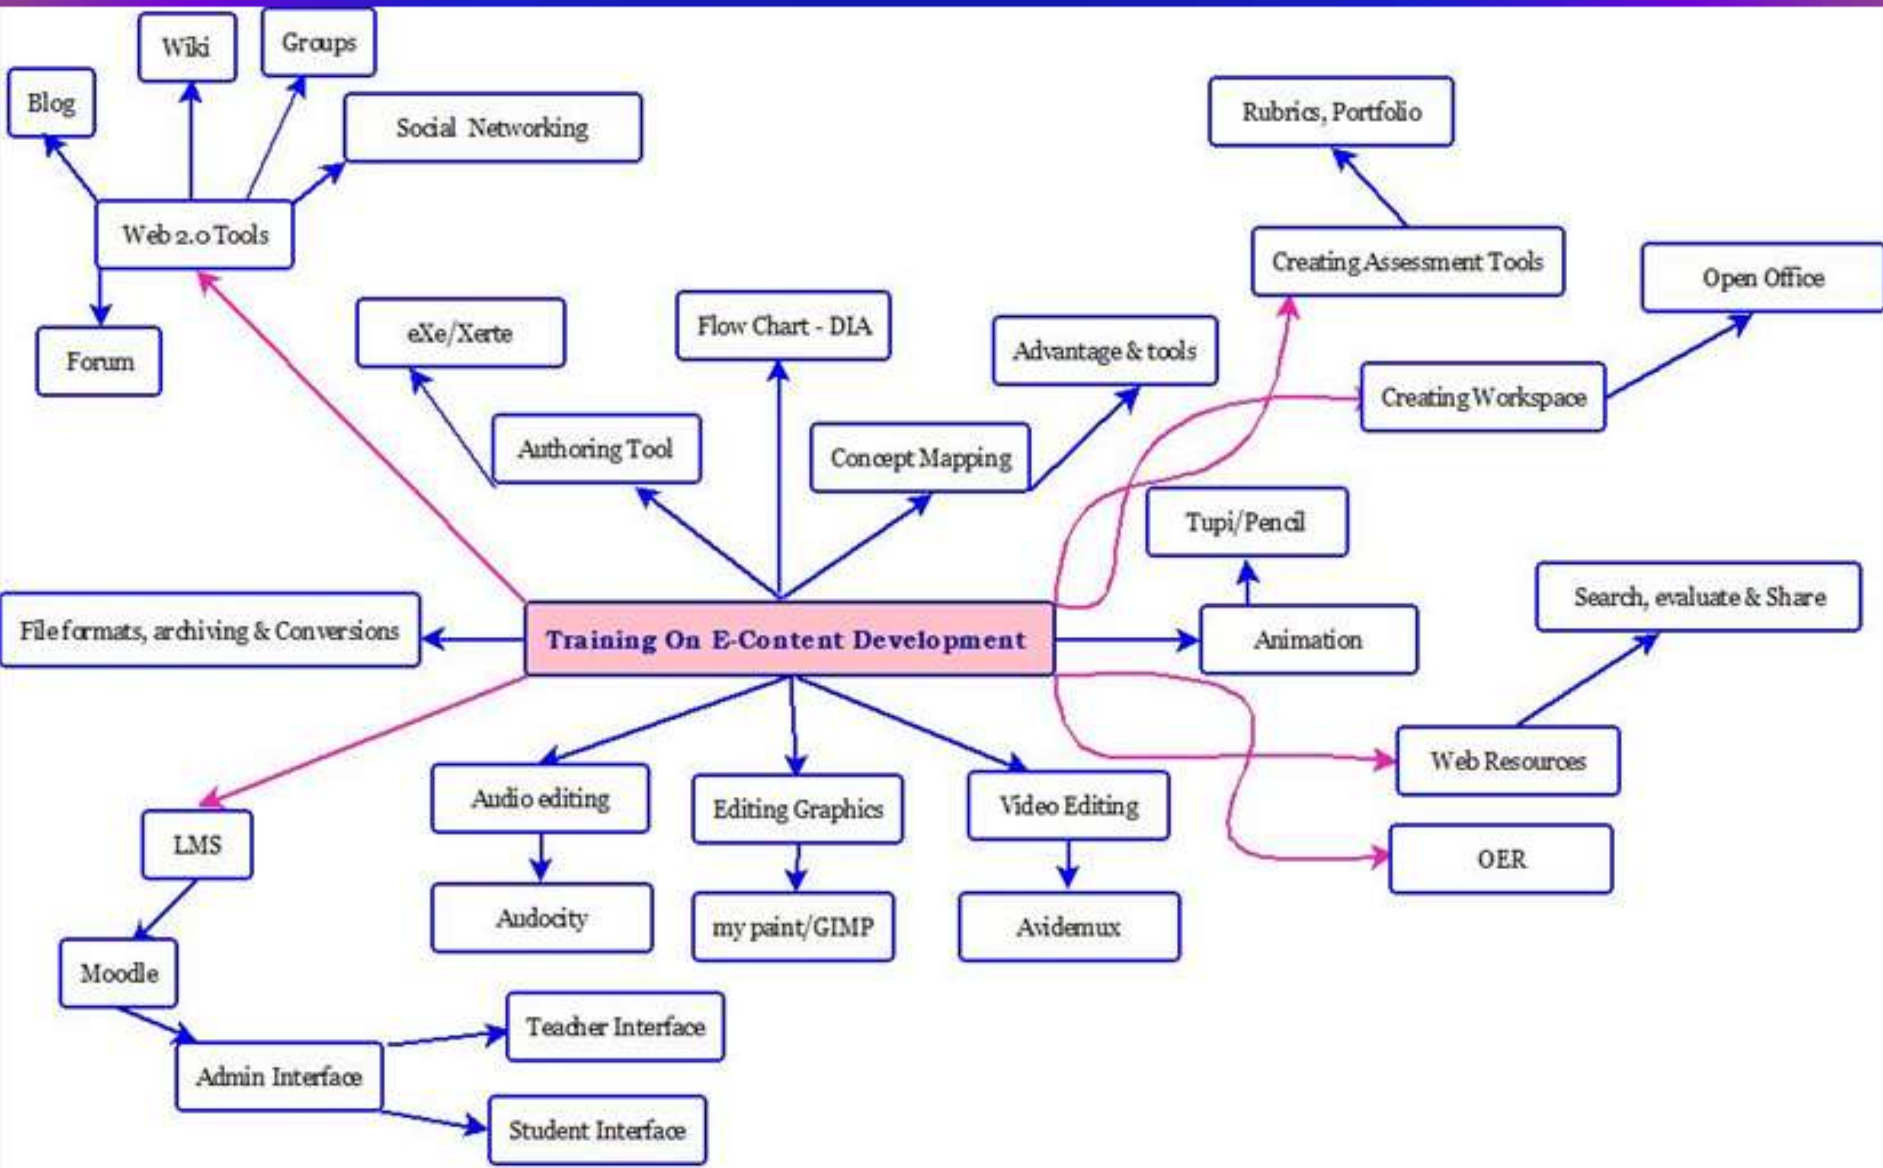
Wiki

Groups

Blog

Social Networking

Web 2.0 Tools

Forum

Rubrics, Portfolio

Creating Assessment Tools

Open Office

eXe/Xerte

Flow Chart - DIA

Advantage & tools

Creating Workspace

Authoring Tool

Concept Mapping

Tupi/Pencil

Search, evaluate & Share

File formats, archiving & Conversions

Training On E-Content Development

Animation

Web Resources

LMS

Audio editing

Editing Graphics

Video Editing

OER

Audocity

my paint/GIMP

Avidemux

Moodle

Teacher Interface

Admin Interface

Student Interface